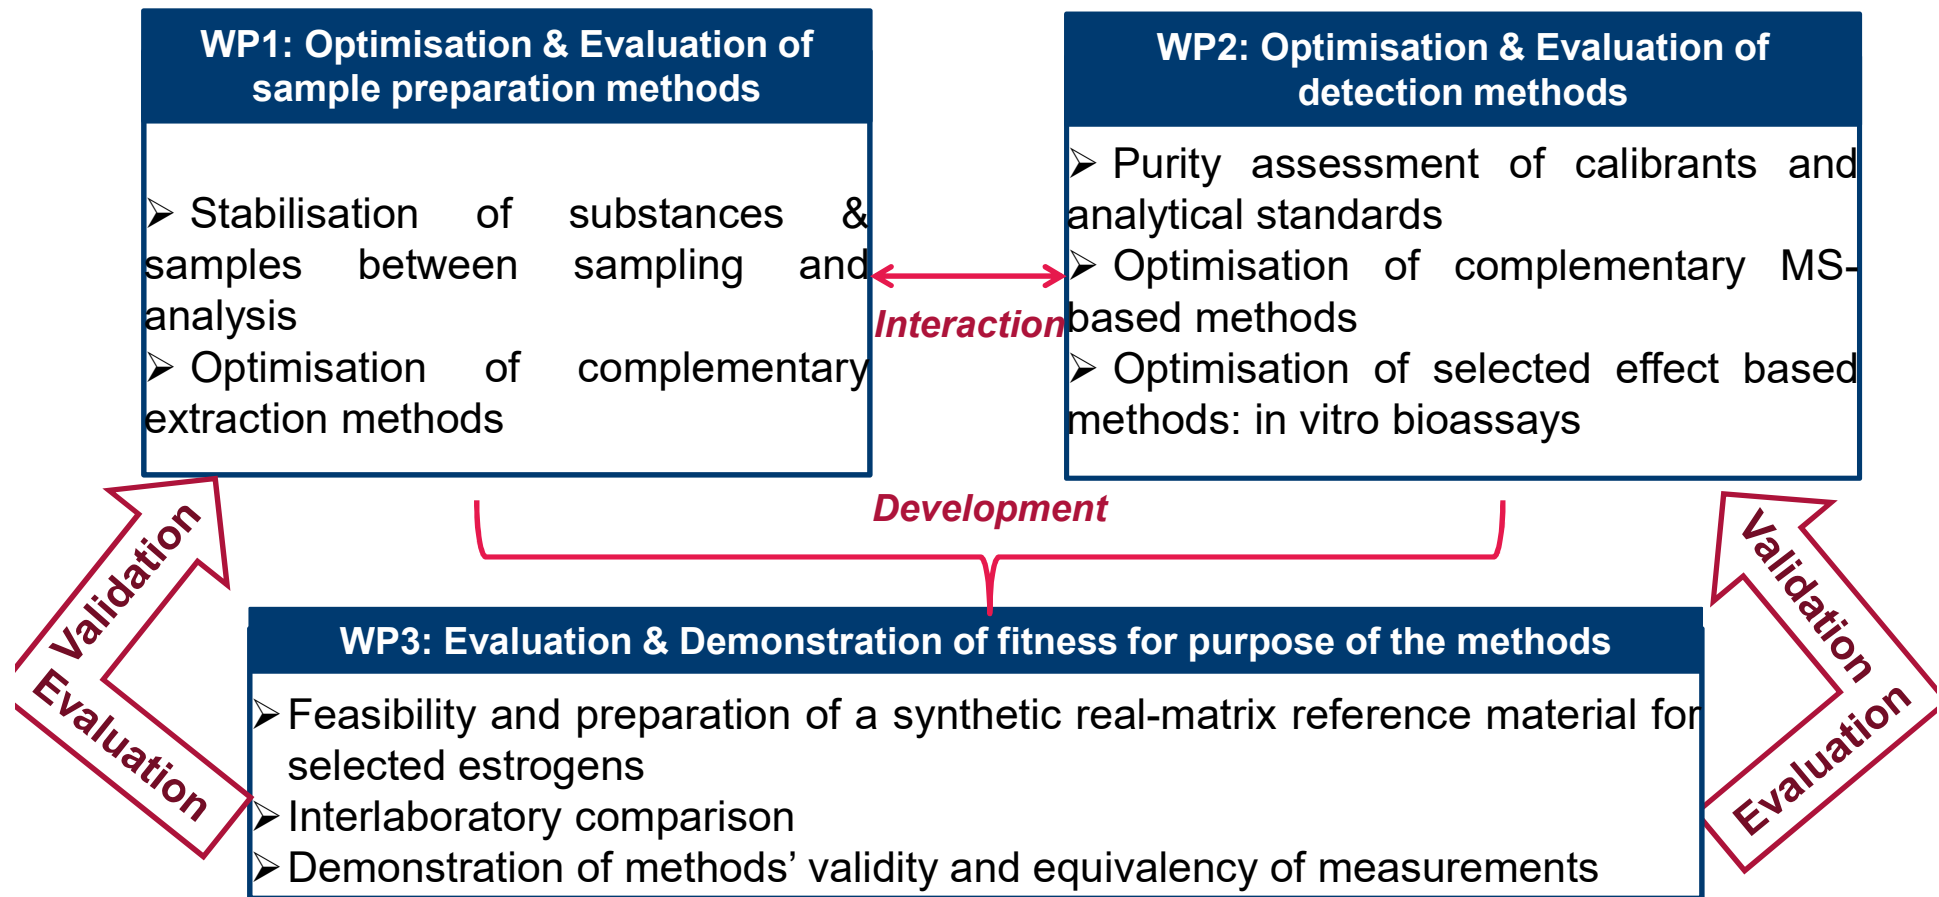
WP1: Optimisation & Evaluation of sample preparation methods

➢ Stabilisation of substances & samples between sampling and analysis
➢ Optimisation of complementary extraction methods

Interaction

WP2: Optimisation & Evaluation of detection methods

➢ Purity assessment of calibrants and analytical standards
➢ Optimisation of complementary MS-based methods
➢ Optimisation of selected effect based methods: in vitro bioassays

Development

Validation

Evaluation

WP3: Evaluation & Demonstration of fitness for purpose of the methods

➢ Feasibility and preparation of a synthetic real-matrix reference material for selected estrogens
➢ Interlaboratory comparison
➢ Demonstration of methods' validity and equivalency of measurements

Validation

Evaluation